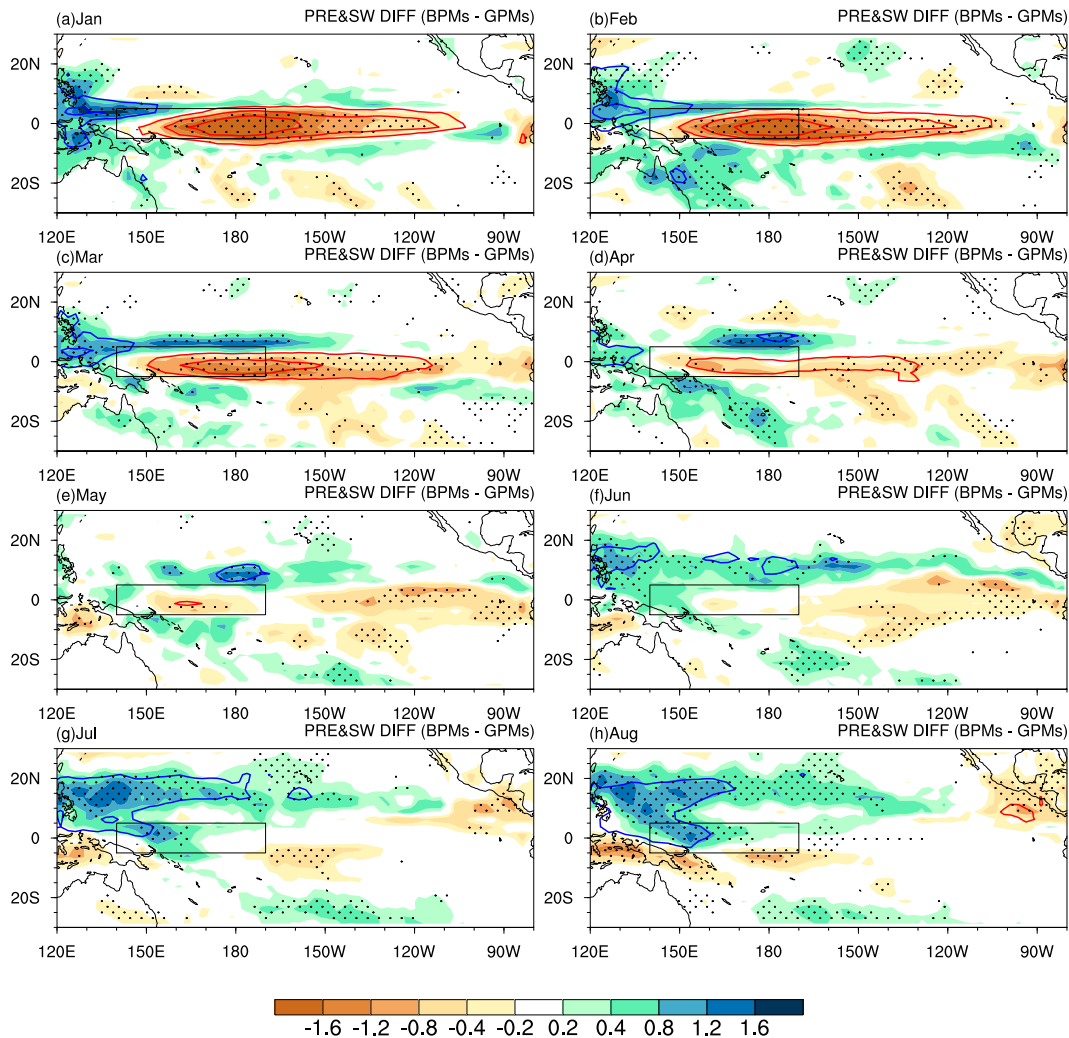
(a)Jan
PRE&SW DIFF (BPMs - GPMs)
20N
0
20S
120E 150E 180 150W 120W 90W

(b)Feb
PRE&SW DIFF (BPMs - GPMs)
20N
0
20S
120E 150E 180 150W 120W 90W

(c)Mar
PRE&SW DIFF (BPMs - GPMs)
20N
0
20S
120E 150E 180 150W 120W 90W

(d)Apr
PRE&SW DIFF (BPMs - GPMs)
20N
0
20S
120E 150E 180 150W 120W 90W

(e)May
PRE&SW DIFF (BPMs - GPMs)
20N
0
20S
120E 150E 180 150W 120W 90W

(f)Jun
PRE&SW DIFF (BPMs - GPMs)
20N
0
20S
120E 150E 180 150W 120W 90W

(g)Jul
PRE&SW DIFF (BPMs - GPMs)
20N
0
20S
120E 150E 180 150W 120W 90W

(h)Aug
PRE&SW DIFF (BPMs - GPMs)
20N
0
20S
120E 150E 180 150W 120W 90W

-1.6 -1.2 -0.8 -0.4 -0.2 0.2 0.4 0.8 1.2 1.6